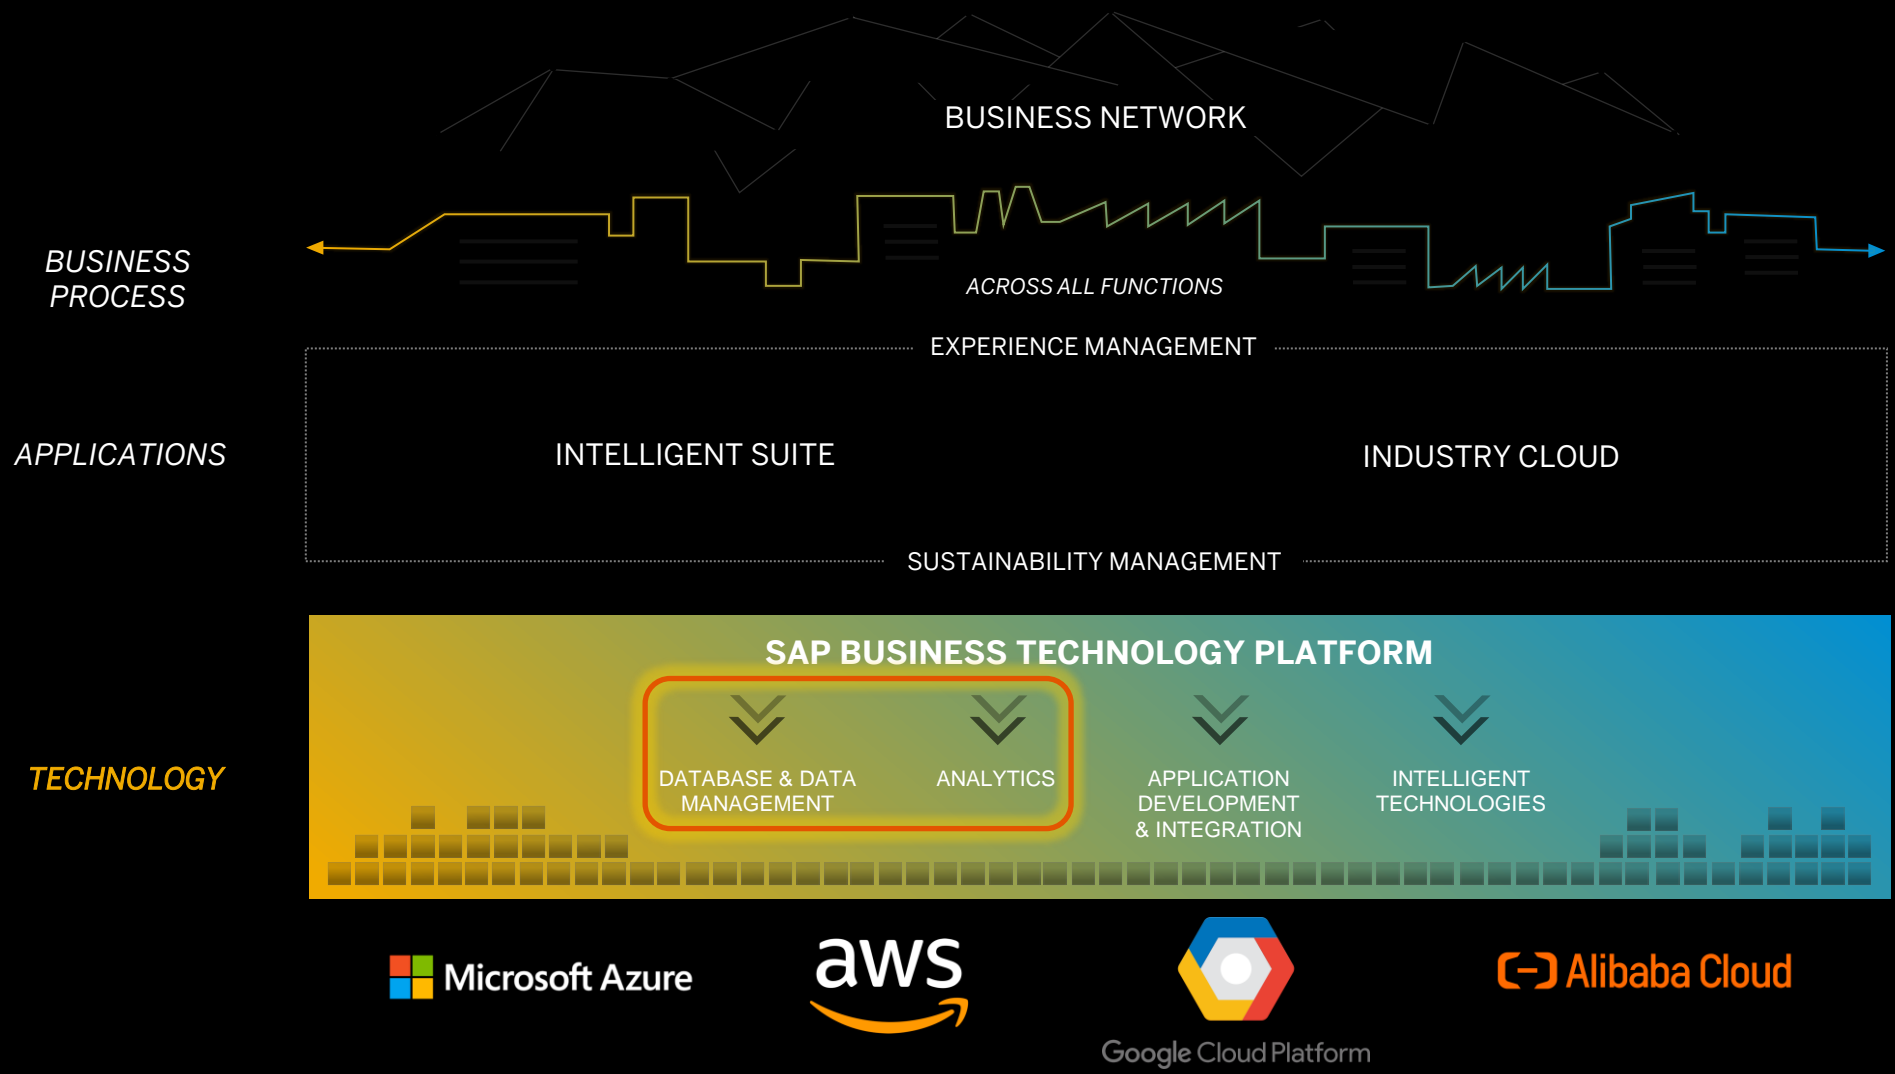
BUSINESS NETWORK

BUSINESS PROCESS

ACROSS ALL FUNCTIONS

EXPERIENCE MANAGEMENT

APPLICATIONS

INTELLIGENT SUITE

INDUSTRY CLOUD

SUSTAINABILITY MANAGEMENT

TECHNOLOGY

SAP BUSINESS TECHNOLOGY PLATFORM

DATABASE & DATA MANAGEMENT

ANALYTICS

APPLICATION DEVELOPMENT & INTEGRATION

INTELLIGENT TECHNOLOGIES

Microsoft Azure

aws

Google Cloud Platform

Alibaba Cloud